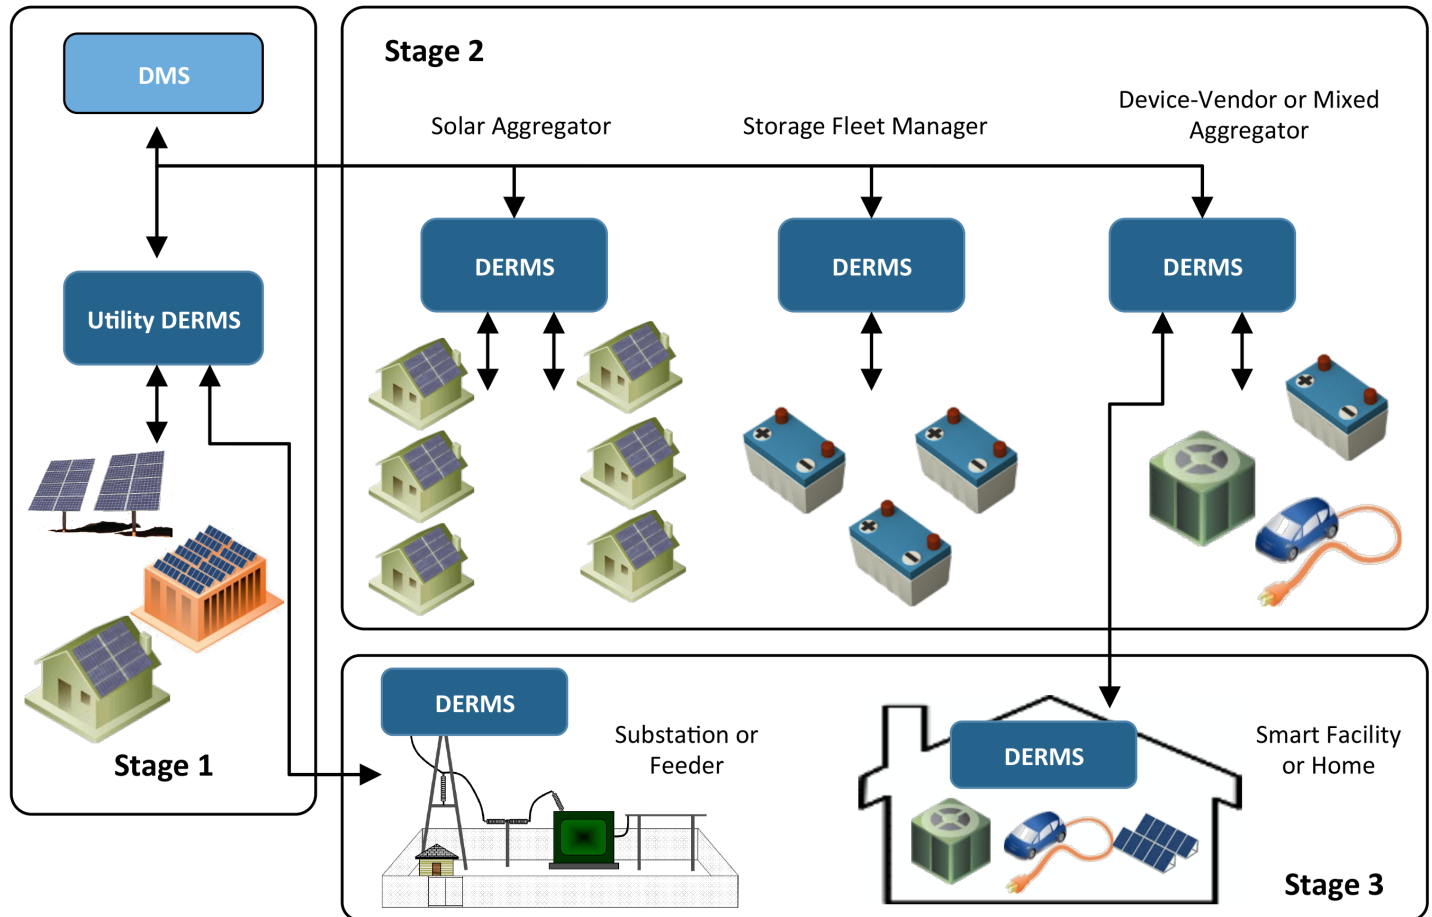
DMS

Utility DERMS

Stage 1

Stage 2

Solar Aggregator

Storage Fleet Manager

Device-Vendor or Mixed Aggregator

DERMS

DERMS

DERMS

DERMS

Substation or Feeder

DERMS

Smart Facility or Home

Stage 3